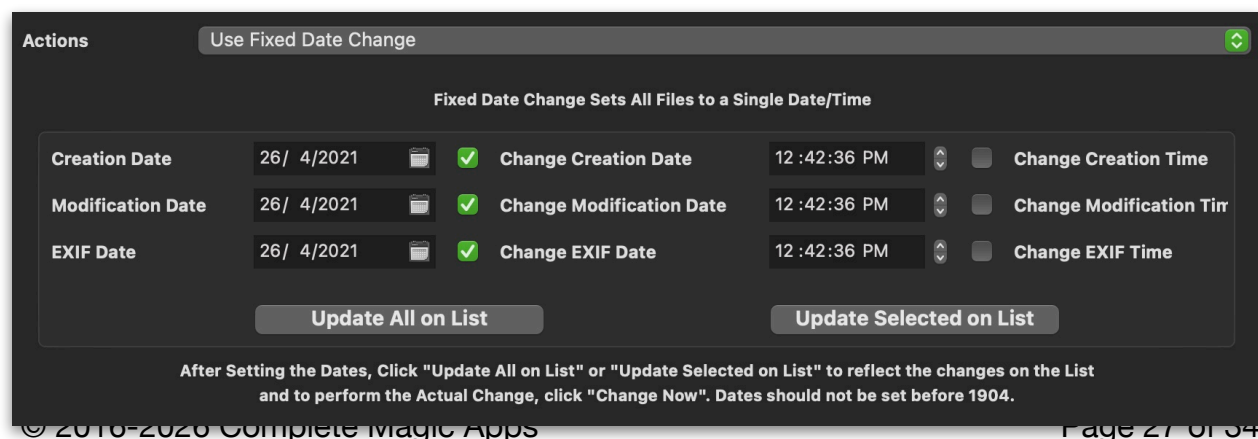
Actions Use Fixed Date Change

Fixed Date Change Sets All Files to a Single Date/Time

| | | | | |
|---|---|---|---|---|
| Creation Date | 26/ 4/2021 | Change Creation Date | 12 :42:36 PM | Change Creation Time |
| Modification Date | 26/ 4/2021 | Change Modification Date | 12 :42:36 PM | Change Modification Tim |
| EXIF Date | 26/ 4/2021 | Change EXIF Date | 12 :42:36 PM | Change EXIF Time |

Update All on List

Update Selected on List

After Setting the Dates, Click "Update All on List" or "Update Selected on List" to reflect the changes on the List and to perform the Actual Change, click "Change Now". Dates should not be set before 1904.

© 2016-2026 Complete Magic Apps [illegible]

Page 27 of 34